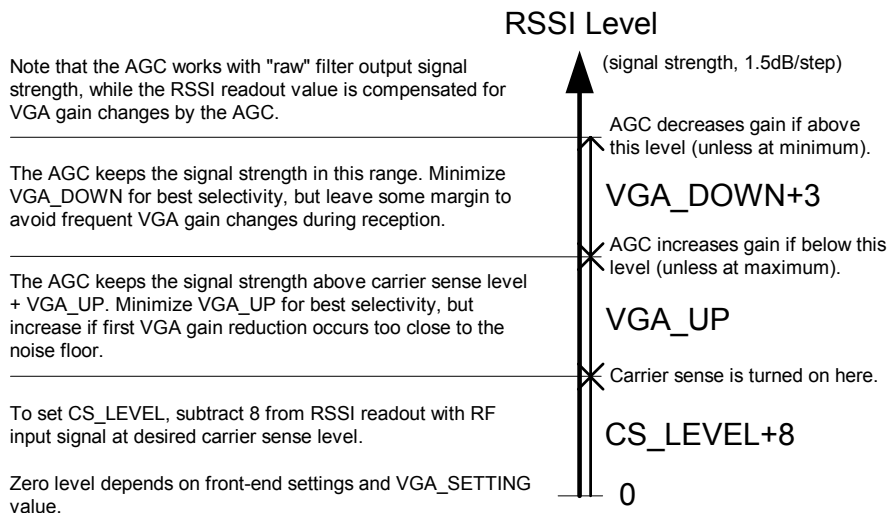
RSSI Level

(signal strength, 1.5dB/step)

Note that the AGC works with "raw" filter output signal strength, while the RSSI readout value is compensated for VGA gain changes by the AGC.

AGC decreases gain if above this level (unless at minimum).

The AGC keeps the signal strength in this range. Minimize VGA_DOWN for best selectivity, but leave some margin to avoid frequent VGA gain changes during reception.

VGA_DOWN+3

AGC increases gain if below this level (unless at maximum).

The AGC keeps the signal strength above carrier sense level + VGA_UP. Minimize VGA_UP for best selectivity, but increase if first VGA gain reduction occurs too close to the noise floor.

VGA_UP

Carrier sense is turned on here.

To set CS_LEVEL, subtract 8 from RSSI readout with RF input signal at desired carrier sense level.

CS_LEVEL+8

Zero level depends on front-end settings and VGA_SETTING value.

0